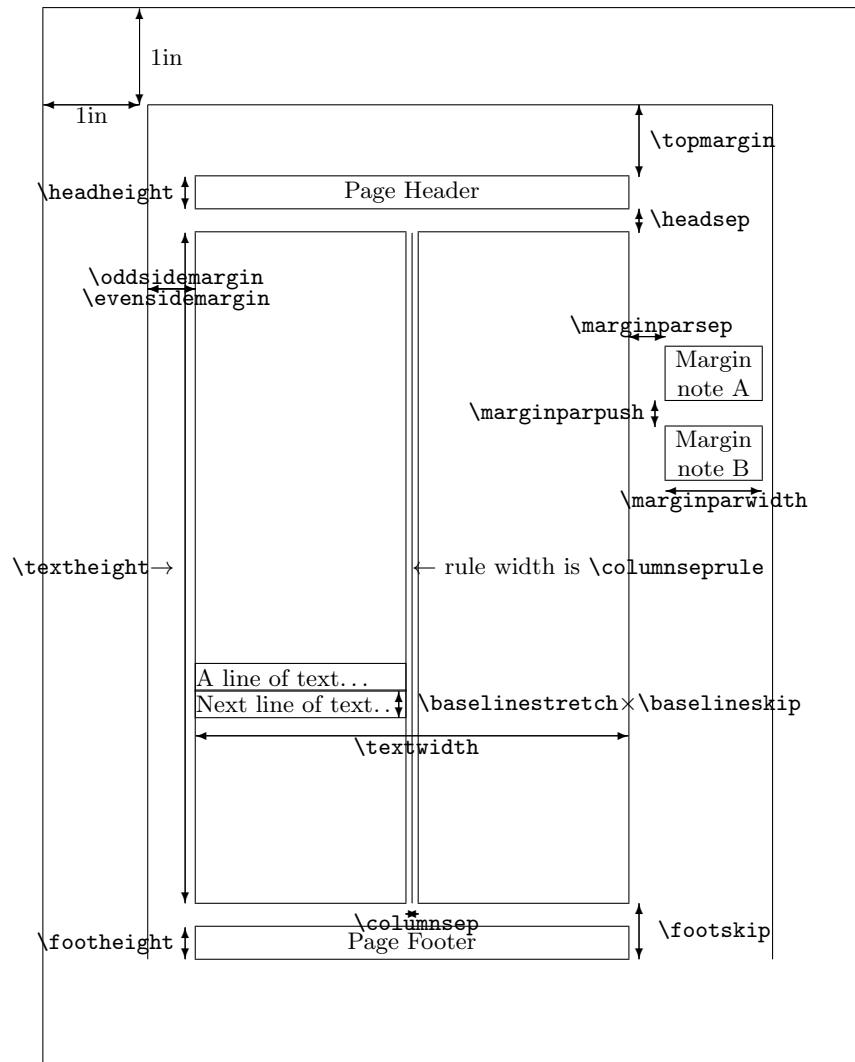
1in

1in

\topmargin

\headheight

Page Header

\headsep

\oddsidemargin
\evensidemargin

\marginparsep

Margin note A

\marginparpush

Margin note B

\marginparwidth

\textheight→

← rule width is \columnseprule

A line of text...

Next line of text...

\baselinestretch×\baselineskip

\textwidth

\columnsep

\footheight

Page Footer

\footskip